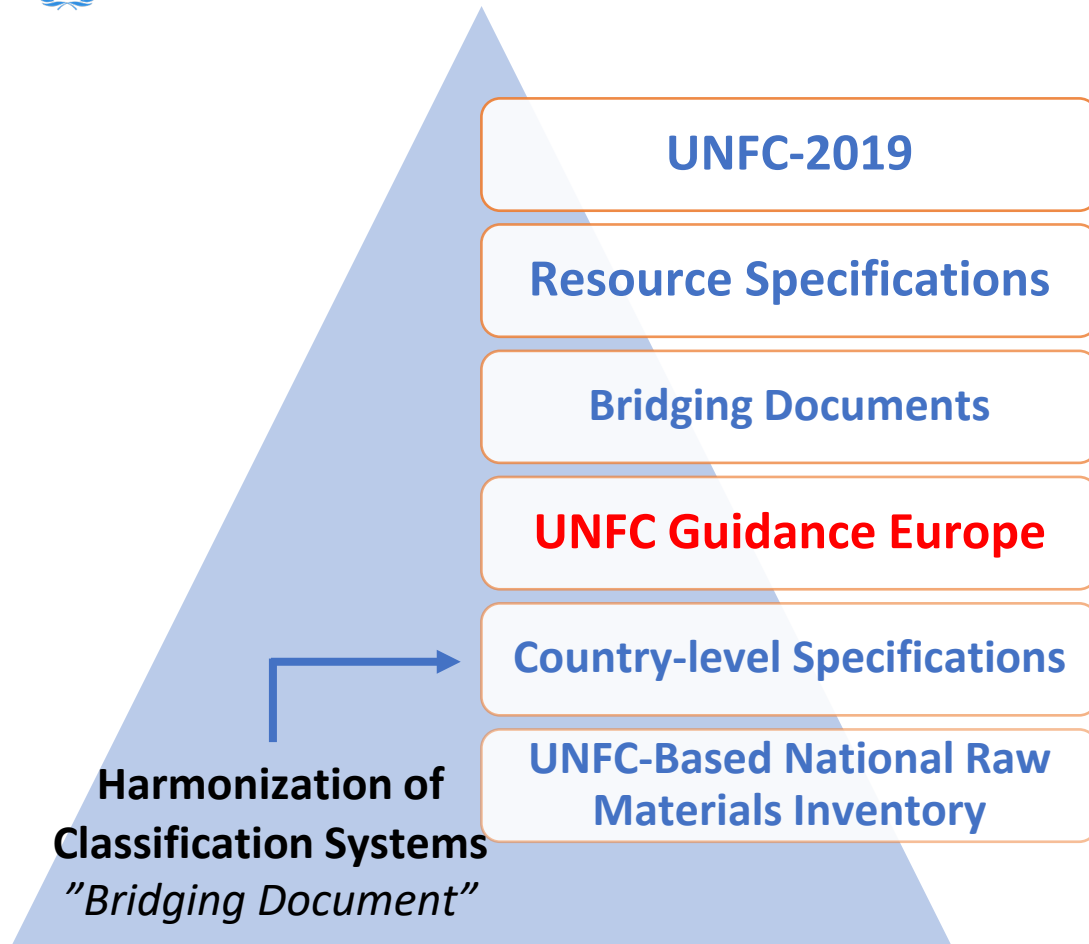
UNFC-2019

Resource Specifications

Bridging Documents

UNFC Guidance Europe

Country-level Specifications

UNFC-Based National Raw Materials Inventory

Harmonization of Classification Systems
”Bridging Document”